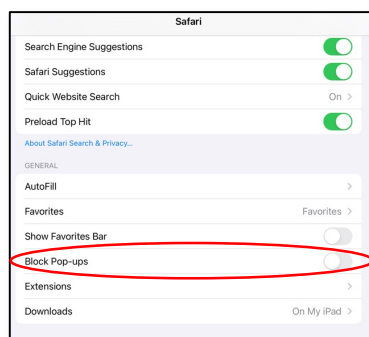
Safari

Search Engine Suggestions

Safari Suggestions

Quick Website Search On >

Preload Top Hit

About Safari Search & Privacy...

GENERAL

AutoFill >

Favorites Favorites >

Show Favorites Bar

Block Pop-ups

Extensions >

Downloads On My iPad >